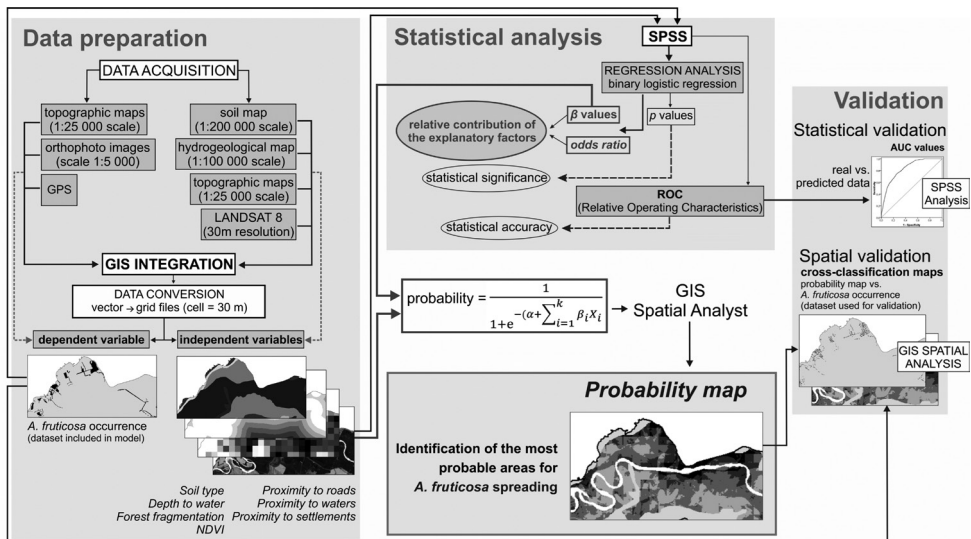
Data preparation

DATA ACQUISITION

topographic maps (1:25 000 scale)

orthophoto images (scale 1:5 000)

GPS

soil map (1:200 000 scale)

hydrogeological map (1:100 000 scale)

topographic maps (1:25 000 scale)

LANDSAT 8 (30m resolution)

GIS INTEGRATION

DATA CONVERSION
vector → grid files (cell = 30 m)

dependent variable

independent variables

A. fruticosa occurrence (dataset included in model)

Soil type
Depth to water
Forest fragmentation
NDVI

Proximity to roads
Proximity to waters
Proximity to settlements

Statistical analysis

SPSS

REGRESSION ANALYSIS
binary logistic regression

relative contribution of the explanatory factors

β values

p values

odds ratio

statistical significance

ROC
(Relative Operating Characteristics)

statistical accuracy

probability = $\frac{1}{1+e^{-(\alpha+\sum_{i=1}^{k}\beta_i X_i)}}$

GIS
Spatial Analyst

Probability map

Identification of the most probable areas for A. fruticosa spreading

Validation

Statistical validation

AUC values

real vs. predicted data

SPSS Analysis

Spatial validation

cross-classification maps

probability map vs. A. fruticosa occurrence (dataset used for validation)

GIS SPATIAL ANALYSIS